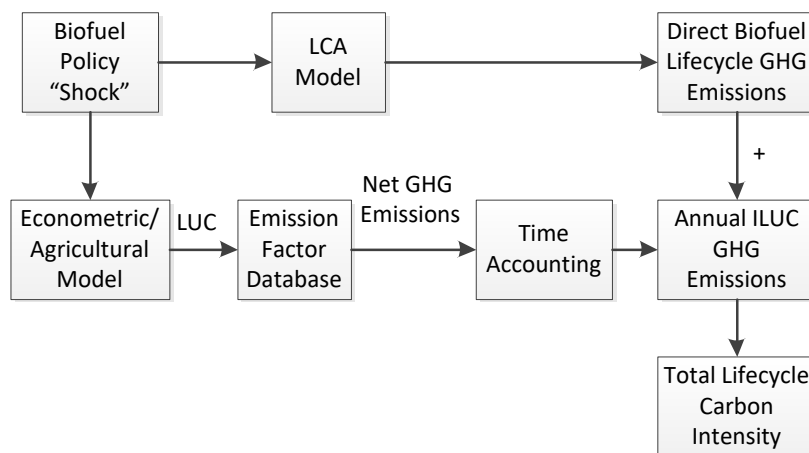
Biofuel Policy “Shock”

LCA Model

Direct Biofuel Lifecycle GHG Emissions

+

Econometric/ Agricultural Model

LUC

Emission Factor Database

Net GHG Emissions

Time Accounting

Annual ILUC GHG Emissions

Total Lifecycle Carbon Intensity